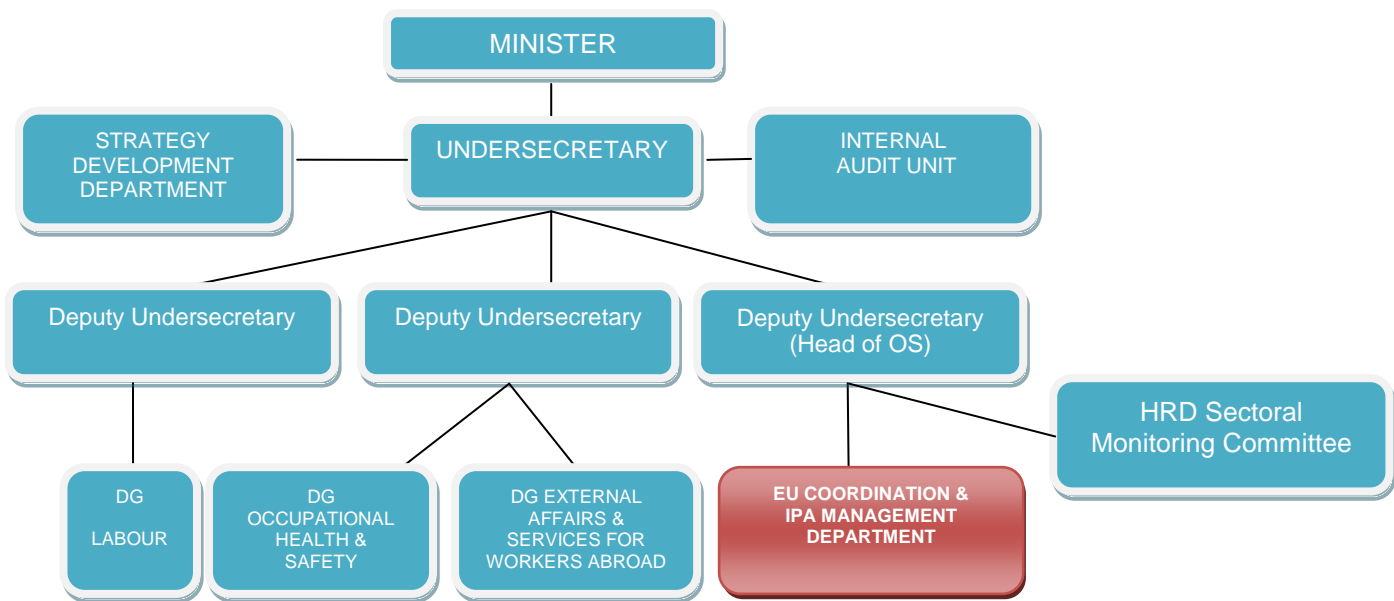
MINISTER

STRATEGY DEVELOPMENT DEPARTMENT

UNDERSECRETARY

INTERNAL AUDIT UNIT

Deputy Undersecretary

Deputy Undersecretary

Deputy Undersecretary (Head of OS)

HRD Sectoral Monitoring Committee

DG

LABOUR

DG OCCUPATIONAL HEALTH & SAFETY

DG EXTERNAL AFFAIRS & SERVICES FOR WORKERS ABROAD

EU COORDINATION & IPA MANAGEMENT DEPARTMENT